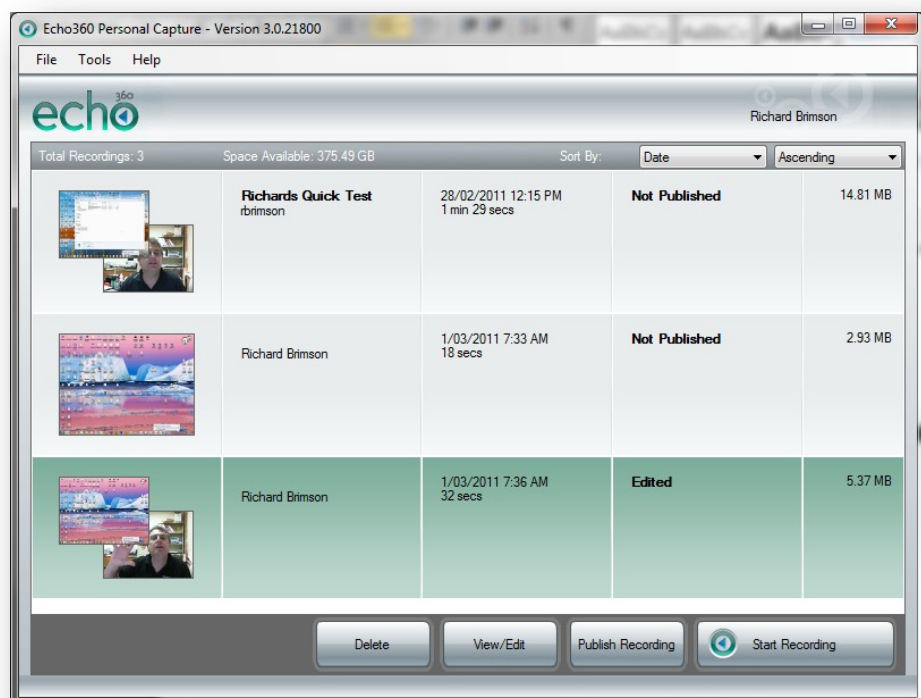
Echo360 Personal Capture - Version 3.0.21800

File Tools Help

echo360

Richard Brimson

Total Recordings: 3 Space Available: 375.49 GB Sort By: Date Ascending

| | | | | |
|---|---|---|---|---|
| | **Richards Quick Test** rbrimson | 28/02/2011 12:15 PM 1 min 29 secs | **Not Published** | 14.81 MB |
| | Richard Brimson | 1/03/2011 7:33 AM 18 secs | **Not Published** | 2.93 MB |
| | Richard Brimson | 1/03/2011 7:36 AM 32 secs | **Edited** | 5.37 MB |

Delete View/Edit Publish Recording Start Recording